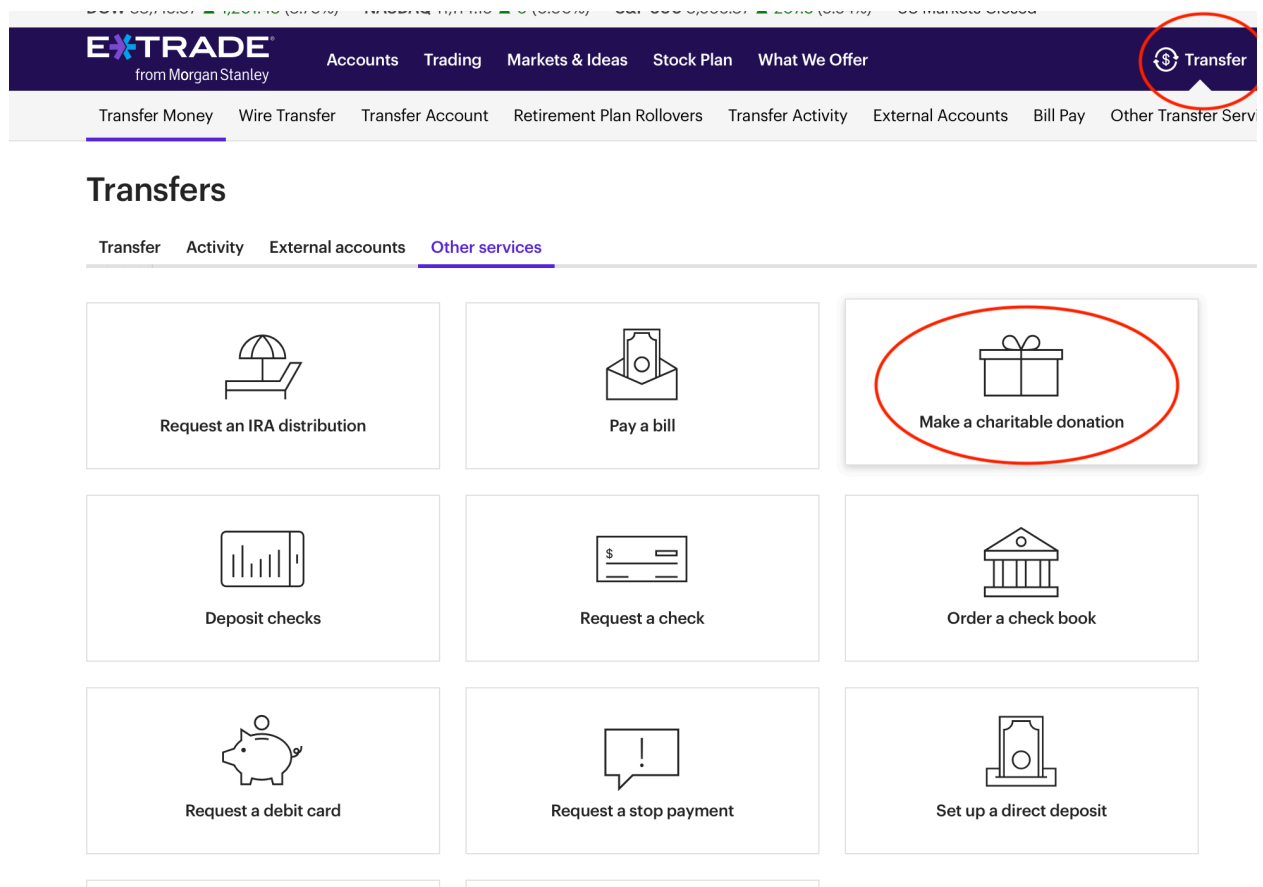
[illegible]

E*TRADE
from Morgan Stanley

Accounts Trading Markets & Ideas Stock Plan What We Offer

Transfer

Transfer Money Wire Transfer Transfer Account Retirement Plan Rollovers Transfer Activity External Accounts Bill Pay Other Transfer Servi

Transfers

Transfer Activity External accounts Other services

Request an IRA distribution

Pay a bill

Make a charitable donation

Deposit checks

$

Request a check

Order a check book

Request a debit card

!

Request a stop payment

Set up a direct deposit